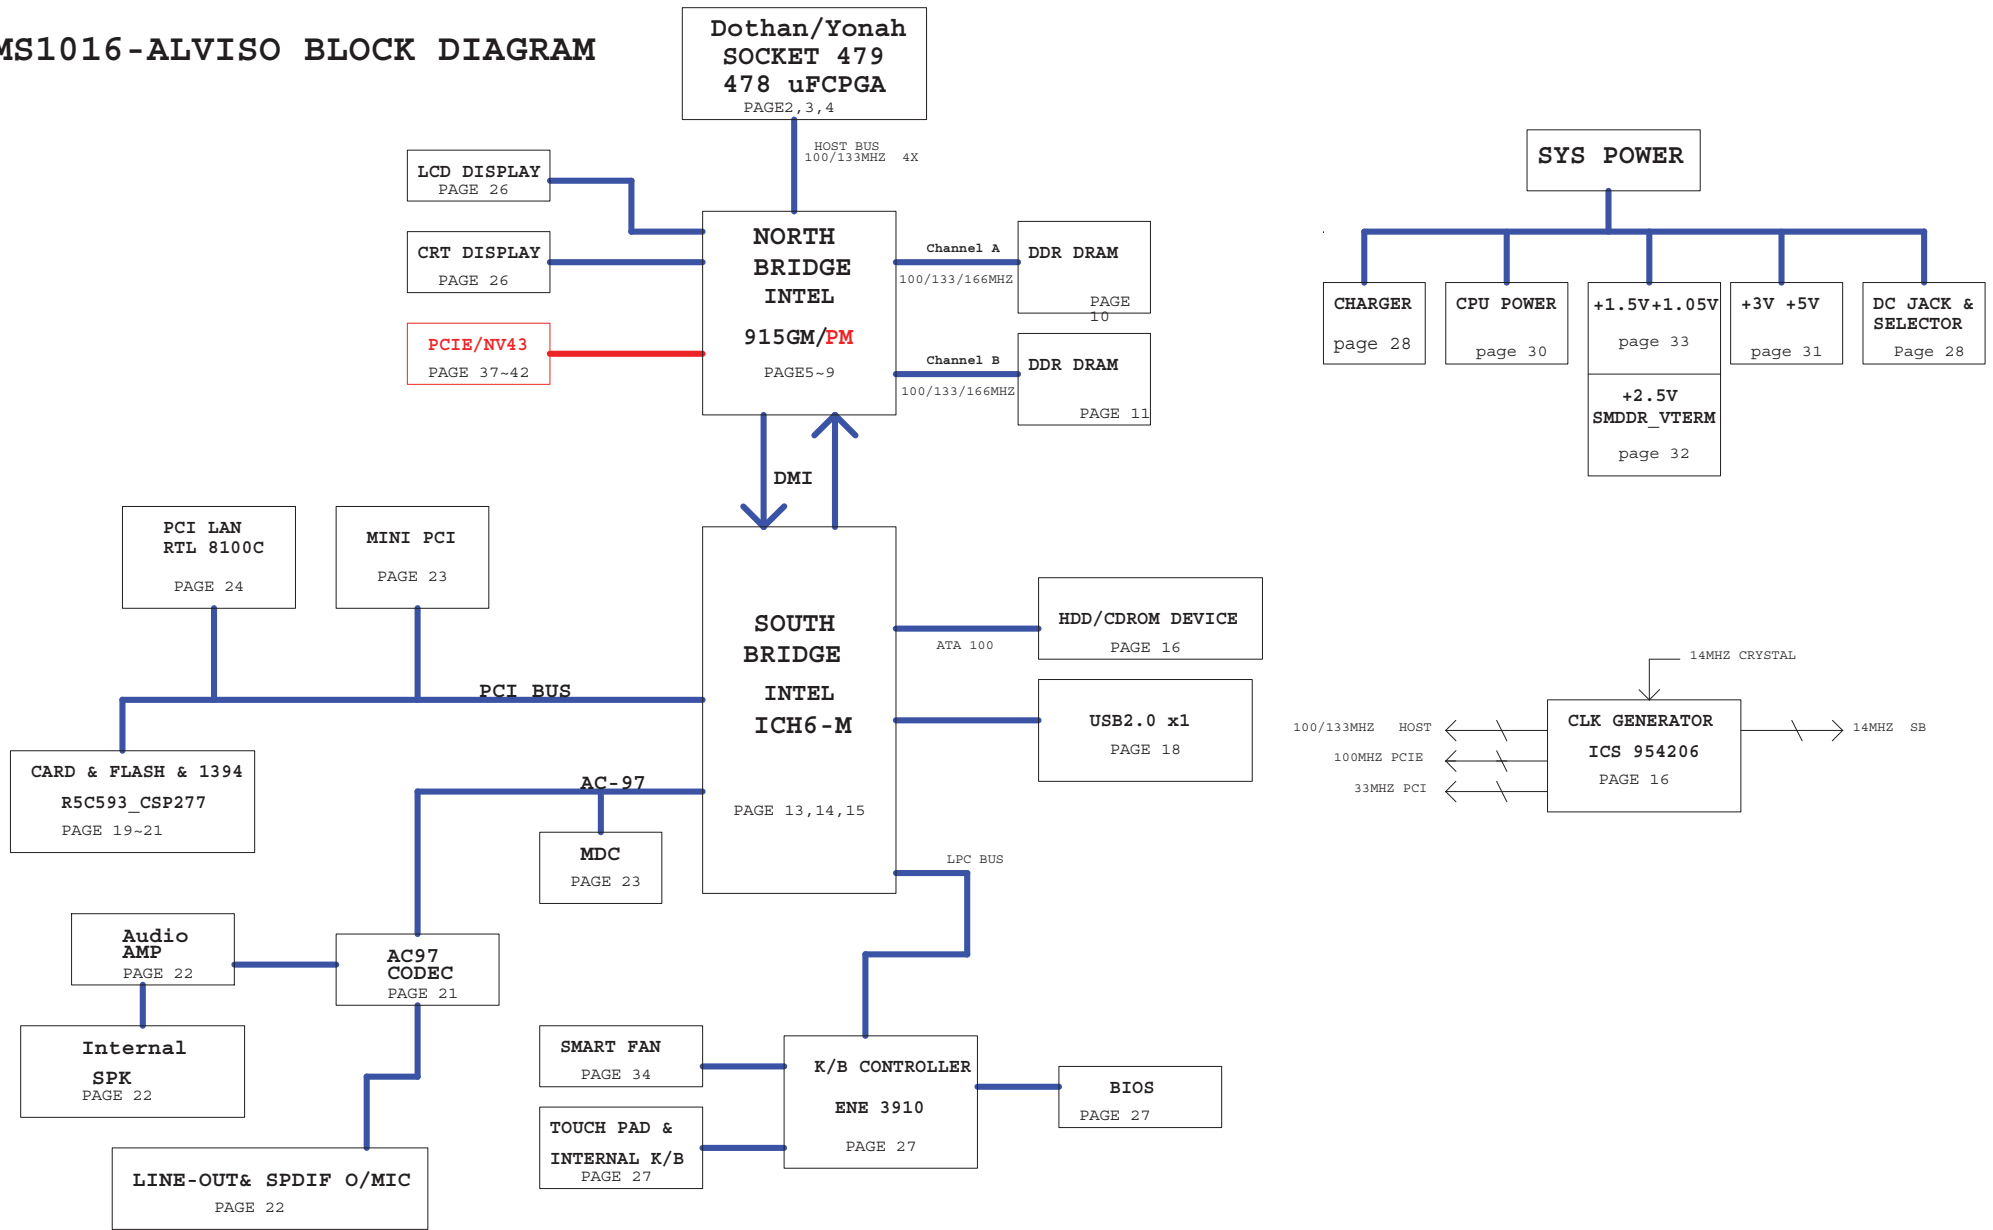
MS1016-ALVISO BLOCK DIAGRAM

Dothan/Yonah
SOCKET 479
478 uFCPGA
PAGE2,3,4

HOST BUS
100/133MHZ 4X

LCD DISPLAY
PAGE 26

CRT DISPLAY
PAGE 26

PCIE/NV43
PAGE 37~42

NORTH
BRIDGE
INTEL
915GM/PM
PAGE5~9

Channel A
100/133/166MHZ

DDR DRAM
PAGE 10

Channel B
100/133/166MHZ

DDR DRAM
PAGE 11

DMI

SYS POWER

CHARGER
page 28

CPU POWER
page 30

+1.5V+1.05V
page 33

+2.5V
SMDDR_VTERM
page 32

+3V +5V
page 31

DC JACK &
SELECTOR
Page 28

PCI LAN
RTL 8100C
PAGE 24

MINI PCI
PAGE 23

SOUTH
BRIDGE
INTEL
ICH6-M
PAGE 13,14,15

ATA 100

HDD/CDROM DEVICE
PAGE 16

USB2.0 x1
PAGE 18

PCI BUS

CARD & FLASH & 1394
R5C593_CSP277
PAGE 19~21

AC-97

MDC
PAGE 23

14MHZ CRYSTAL

100/133MHZ HOST
100MHZ PCIE
33MHZ PCI

CLK GENERATOR
ICS 954206
PAGE 16

14MHZ SB

LPC BUS

Audio
AMP
PAGE 22

AC97
CODEC
PAGE 21

Internal
SPK
PAGE 22

SMART FAN
PAGE 34

TOUCH PAD &
INTERNAL K/B
PAGE 27

K/B CONTROLLER
ENE 3910
PAGE 27

BIOS
PAGE 27

LINE-OUT& SPDIF O/MIC
PAGE 22